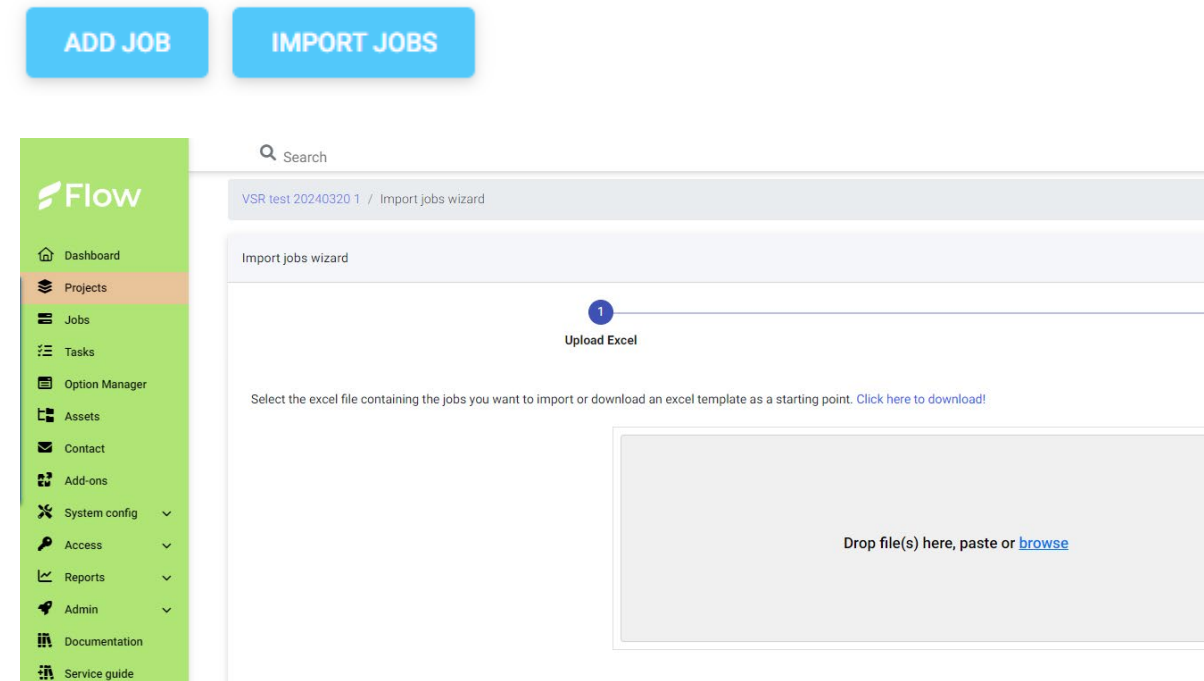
ADD JOB

IMPORT JOBS

Search

Flow

Dashboard
Projects
Jobs
Tasks
Option Manager
Assets
Contact
Add-ons
System config
Access
Reports
Admin
Documentation
Service guide

VSR test 20240320 1 / Import jobs wizard

Import jobs wizard

1
Upload Excel

Select the excel file containing the jobs you want to import or download an excel template as a starting point. Click here to download!

Drop file(s) here, paste or browse